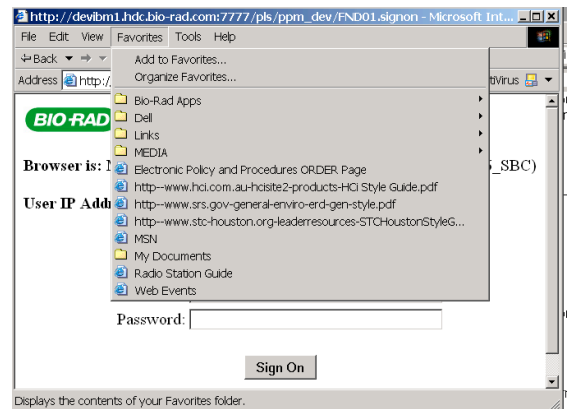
http://devibm1.hdc.bio-rad.com:7777/pls/ppm_dev/FND01.signon - Microsoft Int...

File Edit View Favorites Tools Help

Back

Address http:/

tiVirus

Add to Favorites...
Organize Favorites...

Bio-Rad Apps
Dell
Links
MEDIA
Electronic Policy and Procedures ORDER Page
http--www.hci.com.au-hcisite2-products-HCi Style Guide.pdf
http--www.srs.gov-general-enviro-erd-gen-style.pdf
http--www.stc-houston.org-leaderresources-STCHoustonStyleG...
MSN
My Documents
Radio Station Guide
Web Events

BIO-RAD

Browser is: I

_SBC)

User IP Addr

Password:

Sign On

Displays the contents of your Favorites folder.